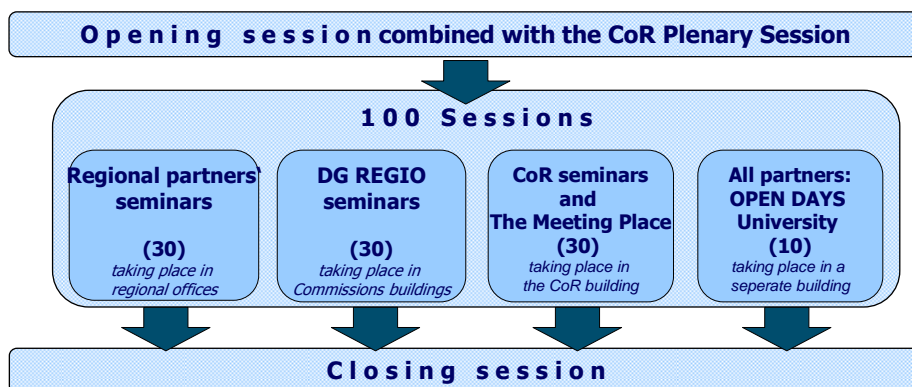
Opening session combined with the CoR Plenary Session

100 Sessions

Regional partners' seminars

(30)

taking place in regional offices

DG REGIO seminars

(30)

taking place in Commissions buildings

CoR seminars and The Meeting Place

(30)

taking place in the CoR building

All partners: OPEN DAYS University

(10)

taking place in a seperate building

Closing session